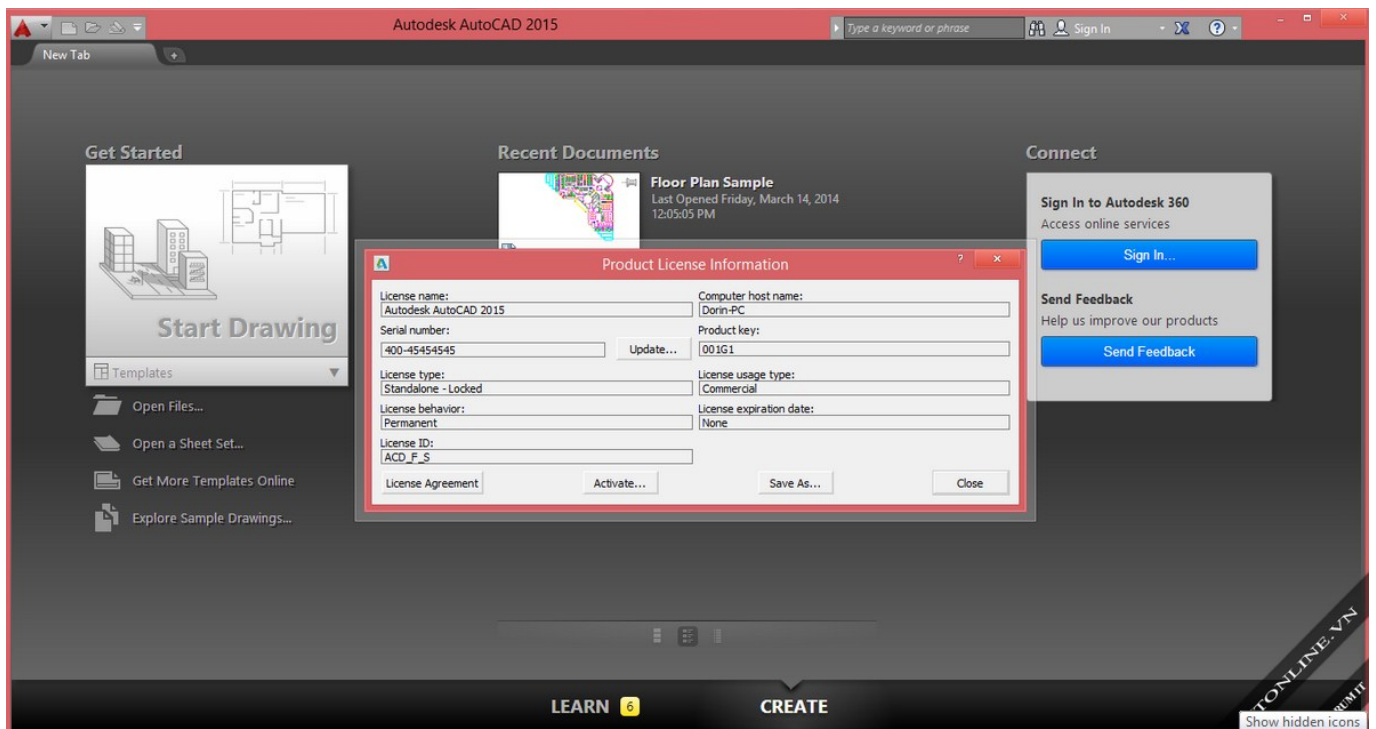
Autodesk AutoCAD 2015

Type a keyword or phrase

Sign In

New Tab

Get Started

Start Drawing

Templates

Open Files...

Open a Sheet Set...

Get More Templates Online

Explore Sample Drawings...

Recent Documents

Floor Plan Sample
Last Opened Friday, March 14, 2014
12:05:05 PM

Connect

Sign In to Autodesk 360
Access online services

Sign In...

Send Feedback
Help us improve our products

Send Feedback

Product License Information

License name:
Autodesk AutoCAD 2015

Computer host name:
Dorin-PC

Serial number:
400-45454545

Update...

Product key:
001G1

License type:
Standalone - Locked

License usage type:
Commercial

License behavior:
Permanent

License expiration date:
None

License ID:
ACD_F_S

License Agreement

Activate...

Save As...

Close

LEARN 6

CREATE

TONLINE.VN

Show hidden icons